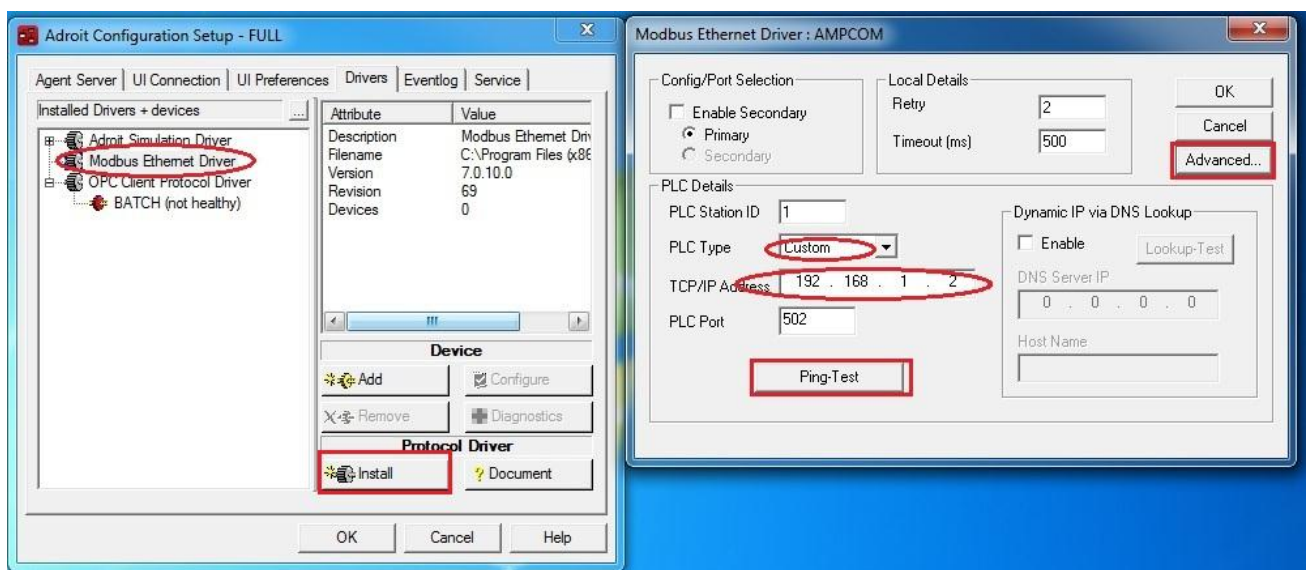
Adroit Configuration Setup - FULL

Agent Server | UI Connection | UI Preferences | Drivers | Eventlog | Service

Installed Drivers + devices ...

Adroit Simulation Driver
Modbus Ethernet Driver
OPC Client Protocol Driver
BATCH (not healthy)

| Attribute | Value |
|---|---|
| Description | Modbus Ethernet Driv |
| Filename | C:\Program Files (x86 |
| Version | 7.0.10.0 |
| Revision | 69 |
| Devices | 0 |

Device
Add
Configure
Remove
Diagnostics
Protocol Driver
Install
Document

OK Cancel Help

Modbus Ethernet Driver : AMPCOM

Config/Port Selection
Enable Secondary
Primary
Secondary

Local Details
Retry 2
Timeout (ms) 500

OK
Cancel
Advanced...

PLC Details
PLC Station ID 1
PLC Type Custom
TCP/IP Address 192 . 168 . 1 . 2
PLC Port 502

Ping-Test

Dynamic IP via DNS Lookup
Enable
Lookup-Test
DNS Server IP
0 . 0 . 0 . 0
Host Name